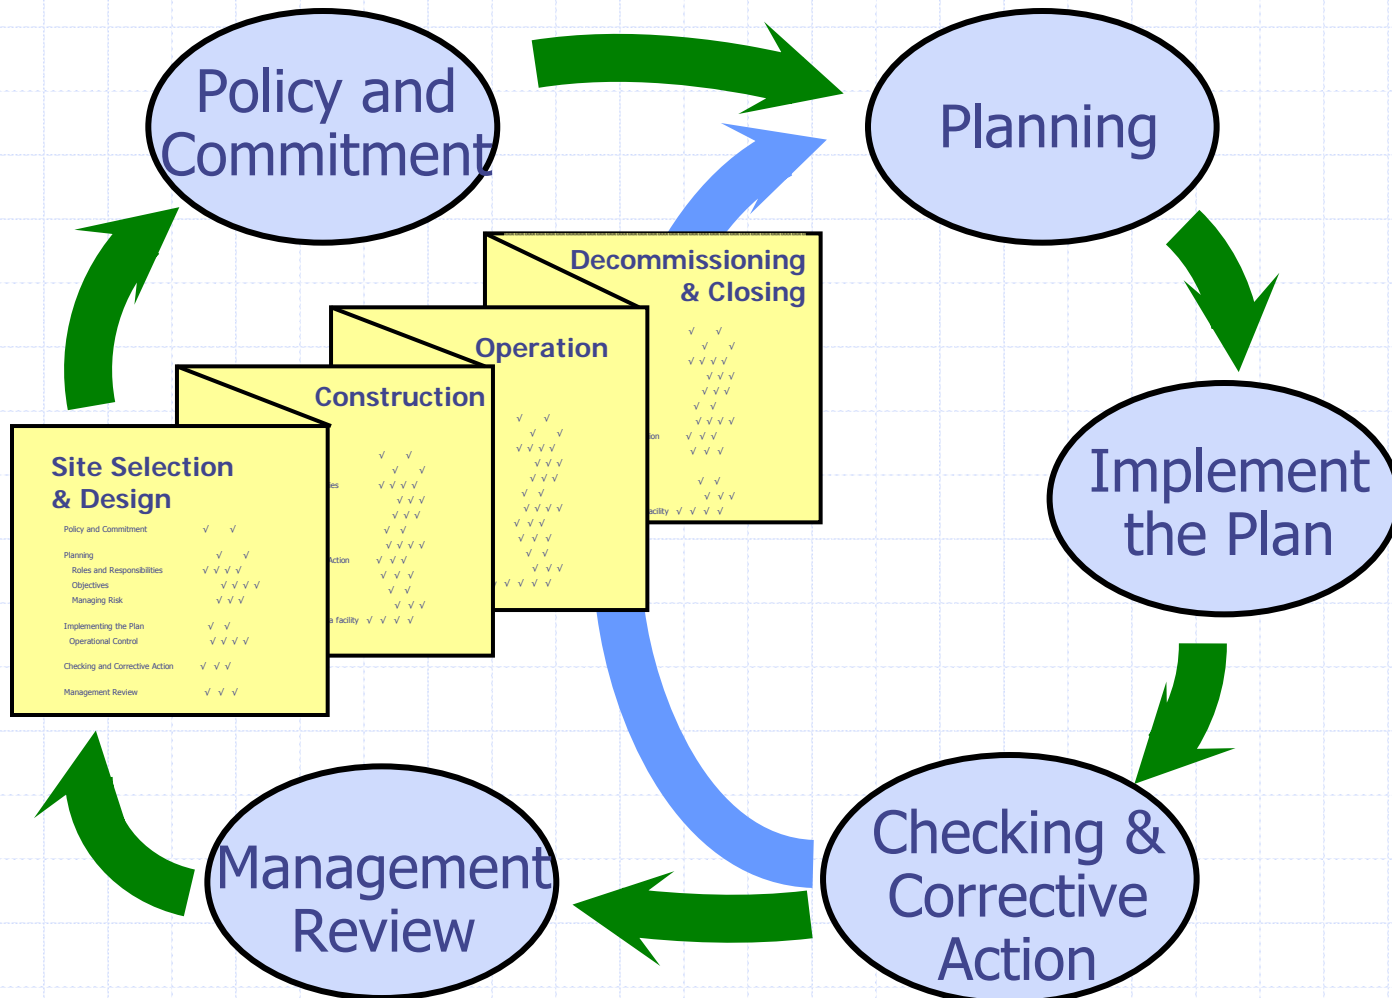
Policy and Commitment

Planning

Implement the Plan

Checking & Corrective Action

Management Review

Decommissioning & Closing

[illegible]on
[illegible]acility √ √ √ √

Operation

Construction

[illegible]es
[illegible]Action
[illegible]a facility √ √ √ √

Site Selection & Design

Policy and Commitment √ √

Planning √ √
Roles and Responsibilities √ √ √ √
Objectives √ √ √ √
Managing Risk √ √ √

Implementing the Plan √ √
Operational Control √ √ √ √

Checking and Corrective Action √ √ √

Management Review √ √ √